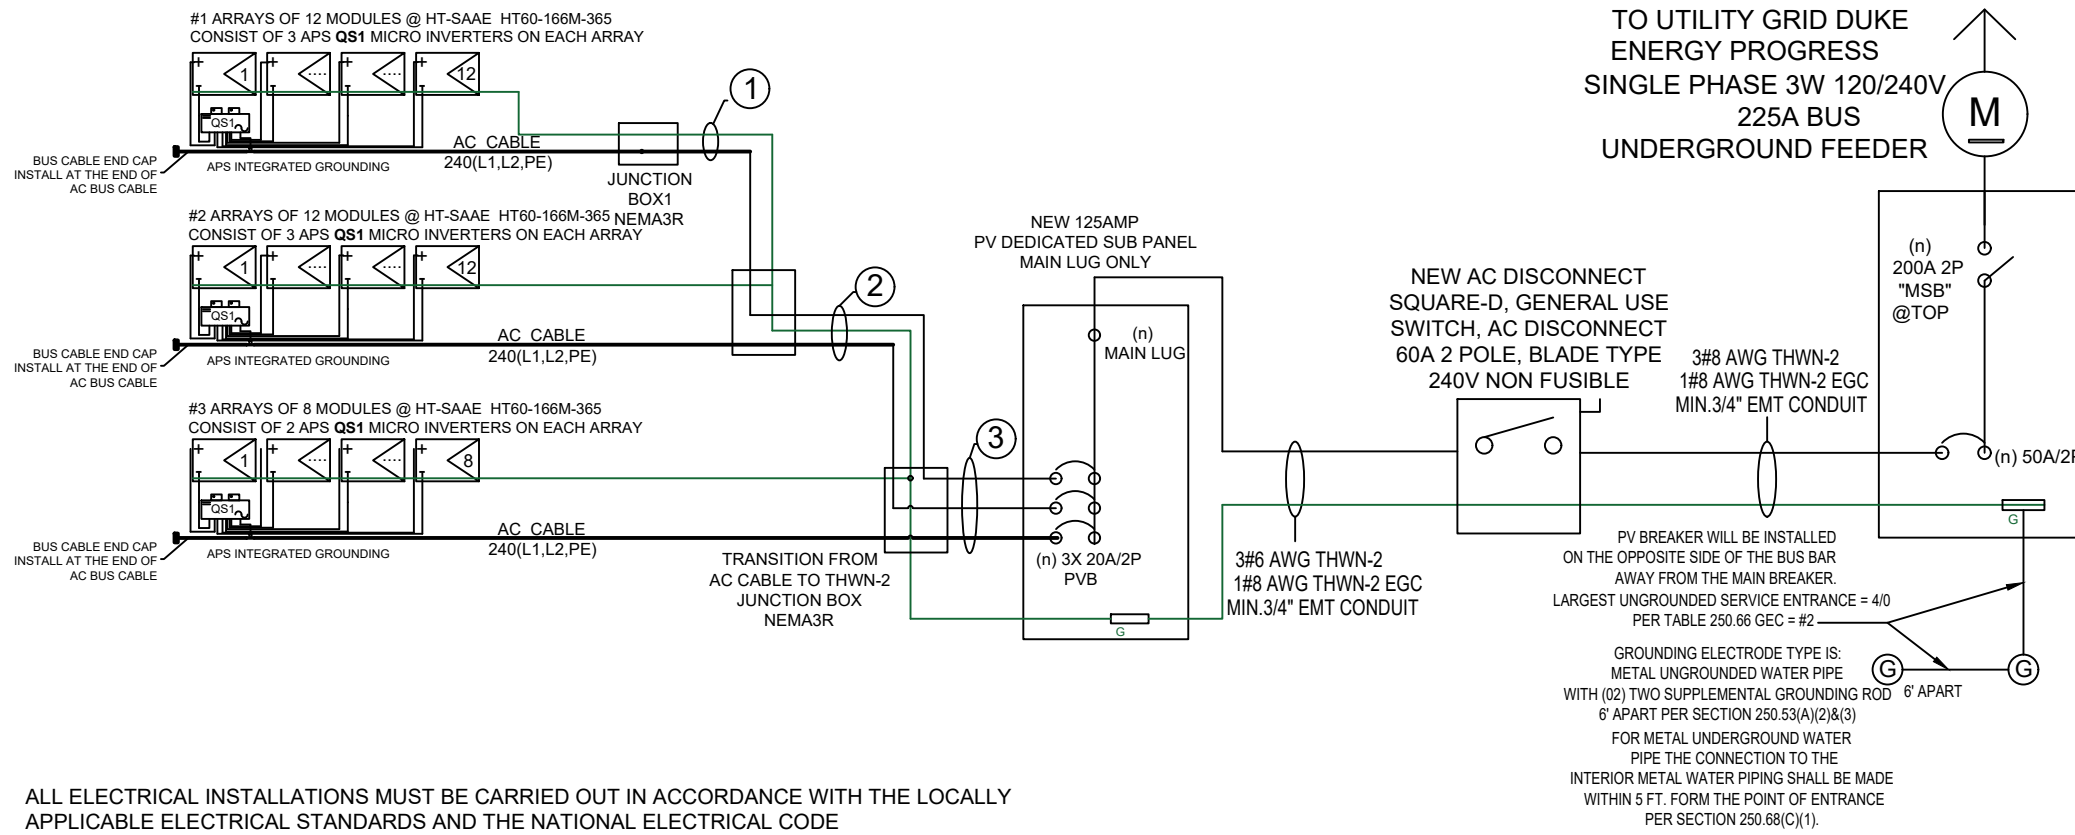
#1 ARRAYS OF 12 MODULES @ HT-SAAE HT60-166M-365
CONSIST OF 3 APS **QS1** MICRO INVERTERS ON EACH ARRAY

1 12

QS1

AC CABLE
240(L1,L2,PE)

APS INTEGRATED GROUNDING

BUS CABLE END CAP INSTALL AT THE END OF AC BUS CABLE

JUNCTION BOX1 NEMA3R

1

#2 ARRAYS OF 12 MODULES @ HT-SAAE HT60-166M-365
CONSIST OF 3 APS **QS1** MICRO INVERTERS ON EACH ARRAY

1 12

QS1

AC CABLE
240(L1,L2,PE)

APS INTEGRATED GROUNDING

BUS CABLE END CAP INSTALL AT THE END OF AC BUS CABLE

2

#3 ARRAYS OF 8 MODULES @ HT-SAAE HT60-166M-365
CONSIST OF 2 APS **QS1** MICRO INVERTERS ON EACH ARRAY

1 8

QS1

AC CABLE
240(L1,L2,PE)

APS INTEGRATED GROUNDING

BUS CABLE END CAP INSTALL AT THE END OF AC BUS CABLE

3

TRANSITION FROM AC CABLE TO THWN-2 JUNCTION BOX NEMA3R

NEW 125AMP
PV DEDICATED SUB PANEL
MAIN LUG ONLY

(n)
MAIN LUG

(n) 3X 20A/2P
PVB

G

3#6 AWG THWN-2
1#8 AWG THWN-2 EGC
MIN.3/4" EMT CONDUIT

NEW AC DISCONNECT
SQUARE-D, GENERAL USE
SWITCH, AC DISCONNECT
60A 2 POLE, BLADE TYPE
240V NON FUSIBLE

3#8 AWG THWN-2
1#8 AWG THWN-2 EGC
MIN.3/4" EMT CONDUIT

TO UTILITY GRID DUKE
ENERGY PROGRESS
SINGLE PHASE 3W 120/240V
225A BUS
UNDERGROUND FEEDER

M

(n)
200A 2P
"MSB"
@TOP

(n) 50A/2P

G

PV BREAKER WILL BE INSTALLED
ON THE OPPOSITE SIDE OF THE BUS BAR
AWAY FROM THE MAIN BREAKER.
LARGEST UNGROUNDED SERVICE ENTRANCE = 4/0
PER TABLE 250.66 GEC = #2

GROUNDING ELECTRODE TYPE IS:
METAL UNGROUNDED WATER PIPE
WITH (02) TWO SUPPLEMENTAL GROUNDING ROD
6' APART PER SECTION 250.53(A)(2)&(3)
FOR METAL UNDERGROUND WATER
PIPE THE CONNECTION TO THE
INTERIOR METAL WATER PIPING SHALL BE MADE
WITHIN 5 FT. FORM THE POINT OF ENTRANCE
PER SECTION 250.68(C)(1).

G 6' APART G

ALL ELECTRICAL INSTALLATIONS MUST BE CARRIED OUT IN ACCORDANCE WITH THE LOCALLY APPLICABLE ELECTRICAL STANDARDS AND THE NATIONAL ELECTRICAL CODE